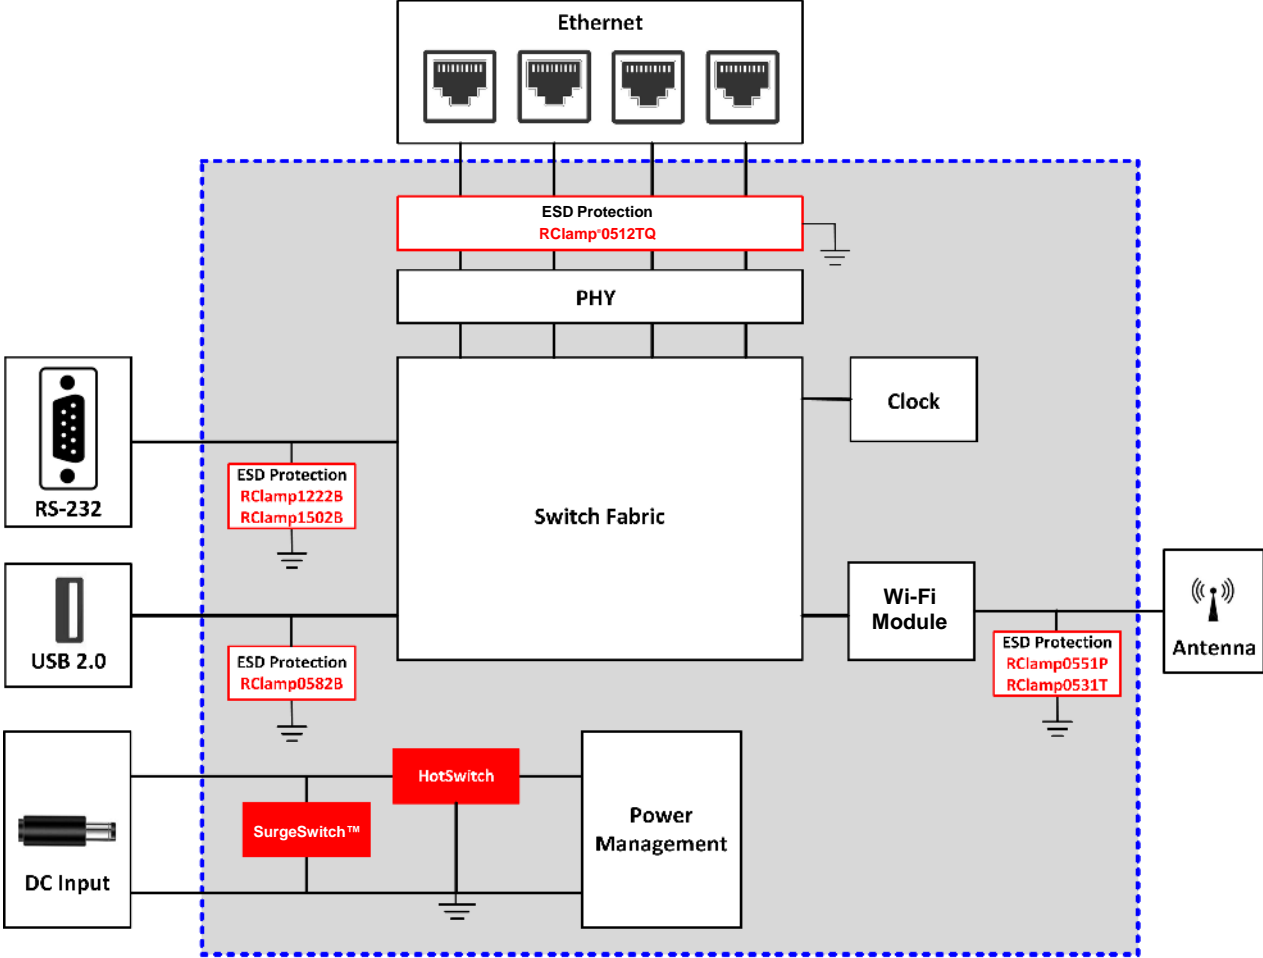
Ethernet

ESD Protection
RClamp®0512TQ

PHY

Clock

RS-232

ESD Protection
RClamp1222B
RClamp1502B

Switch Fabric

USB 2.0

Wi-Fi Module

Antenna

ESD Protection
RClamp0551P
RClamp0531T

ESD Protection
RClamp0582B

HotSwitch

SurgeSwitch™

Power Management

DC Input